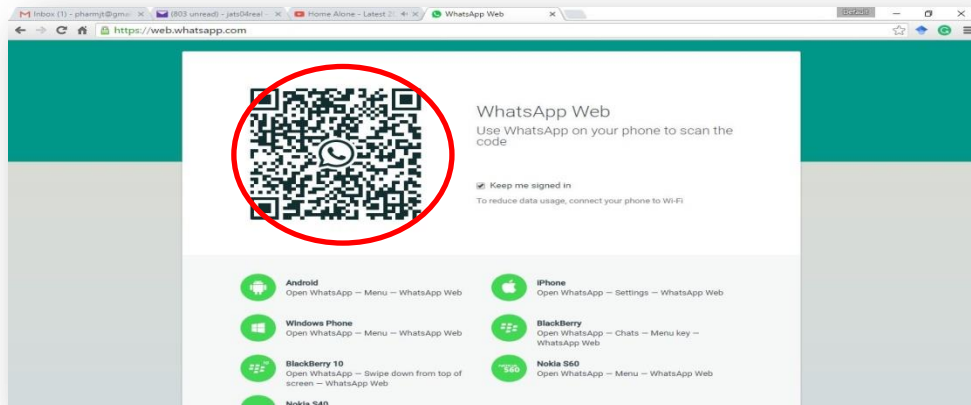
Inbox (1) - pharmjt@gma ×
(803 unread) - jats04real ×
Home Alone - Latest 2 ×
WhatsApp Web ×
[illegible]
https://web.whatsapp.com

WhatsApp Web
Use WhatsApp on your phone to scan the code

Keep me signed in
To reduce data usage, connect your phone to Wi-Fi

Android
Open WhatsApp — Menu — WhatsApp Web

iPhone
Open WhatsApp — Settings — WhatsApp Web

Windows Phone
Open WhatsApp — Menu — WhatsApp Web

BlackBerry
Open WhatsApp — Chats — Menu key — WhatsApp Web

BlackBerry 10
Open WhatsApp — Swipe down from top of screen — WhatsApp Web

Nokia S60
Open WhatsApp — Menu — WhatsApp Web

Nokia S40